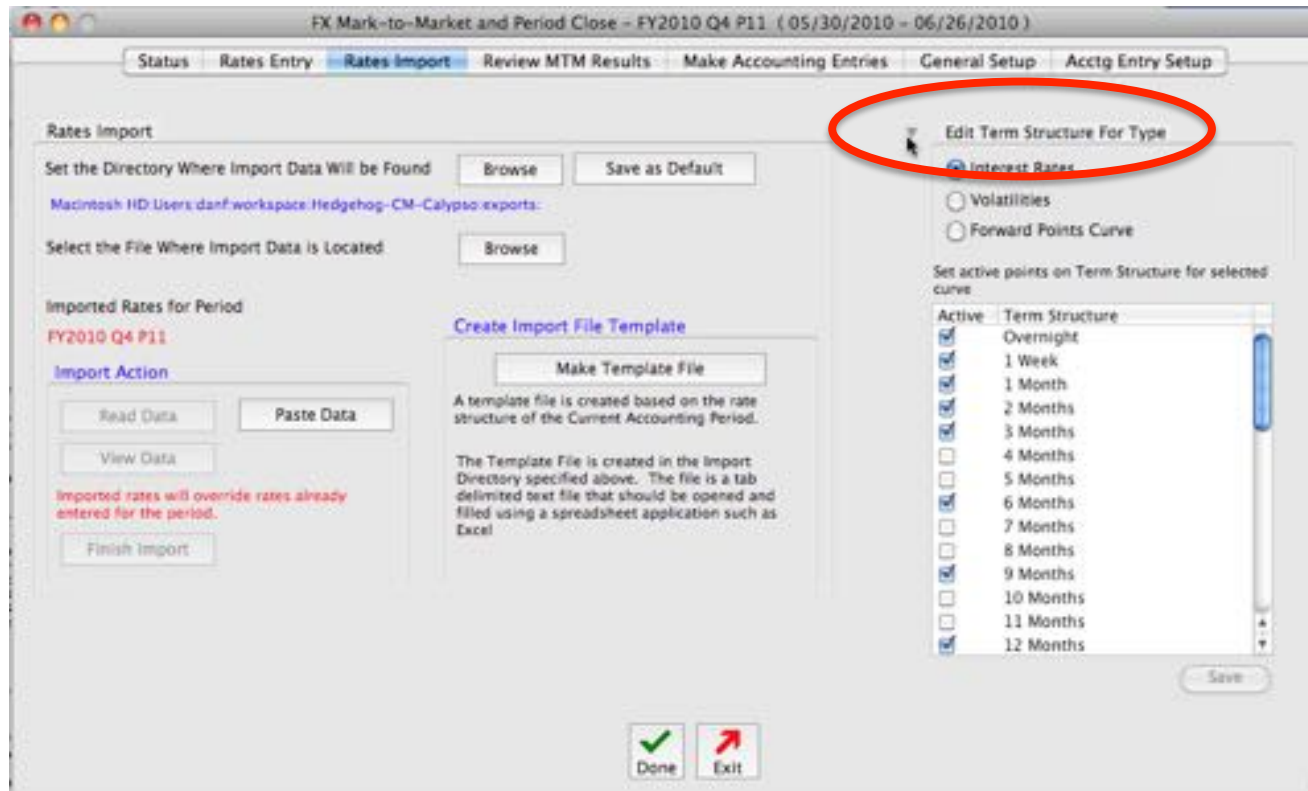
FX Mark-to-Market and Period Close - FY2010 Q4 P11 ( 05/30/2010 - 06/26/2010 )

Status | Rates Entry | Rates Import | Review MTM Results | Make Accounting Entries | General Setup | Acctg Entry Setup

Rates Import

Set the Directory Where Import Data Will be Found

Browse

Save as Default

Macintosh HD:Users:danf:workspace:Hedgehog-CM-Calypso:exports:

Select the File Where Import Data is Located

Browse

Imported Rates for Period

FY2010 Q4 P11

Import Action

Read Data

Paste Data

View Data

Imported rates will override rates already entered for the period.

Finish Import

Create Import File Template

Make Template File

A template file is created based on the rate structure of the Current Accounting Period.

The Template File is created in the Import Directory specified above. The file is a tab delimited text file that should be opened and filled using a spreadsheet application such as Excel

Edit Term Structure For Type

Interest Rates

Volatilities

Forward Points Curve

Set active points on Term Structure for selected curve

| Active | Term Structure |
|---|---|
| ☑ | Overnight |
| ☑ | 1 Week |
| ☑ | 1 Month |
| ☑ | 2 Months |
| ☑ | 3 Months |
| ☐ | 4 Months |
| ☐ | 5 Months |
| ☑ | 6 Months |
| ☐ | 7 Months |
| ☐ | 8 Months |
| ☑ | 9 Months |
| ☐ | 10 Months |
| ☐ | 11 Months |
| ☑ | 12 Months |

Save

Done

Exit